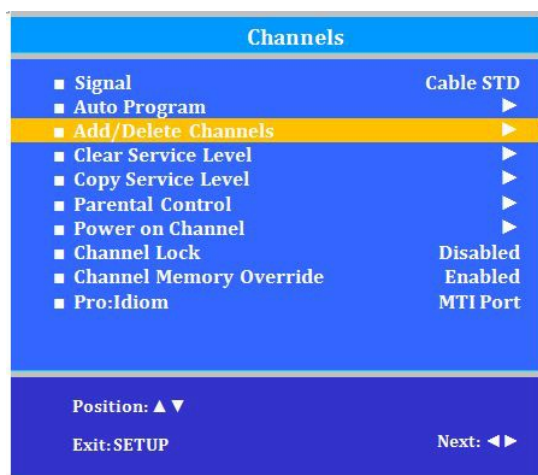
Channels

■ Signal Cable STD
■ Auto Program ►
■ Add/Delete Channels ►
■ Clear Service Level ►
■ Copy Service Level ►
■ Parental Control ►
■ Power on Channel ►
■ Channel Lock Disabled
■ Channel Memory Override Enabled
■ Pro:Idiom MTI Port

Position: ▲▼

Exit: SETUP Next: ◄►